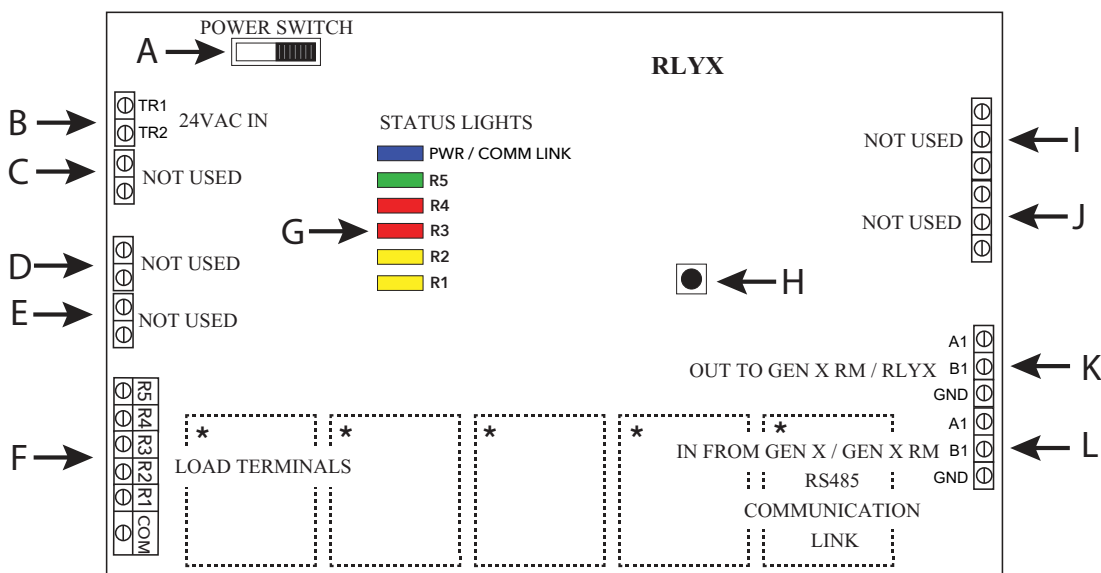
POWER SWITCH
A
RLYX
B
TR1
TR2
24VAC IN
C
NOT USED
STATUS LIGHTS
PWR / COMM LINK
R5
R4
G
R3
R2
R1
D
NOT USED
E
NOT USED
H
NOT USED
I
NOT USED
J
A1
B1
OUT TO GEN X RM / RLYX
K
GND
A1
B1
IN FROM GEN X / GEN X RM
L
GND
F
R5
R4
R3
R2
R1
COM
*
LOAD TERMINALS
*
*
*
*
RS485
COMMUNICATION
LINK